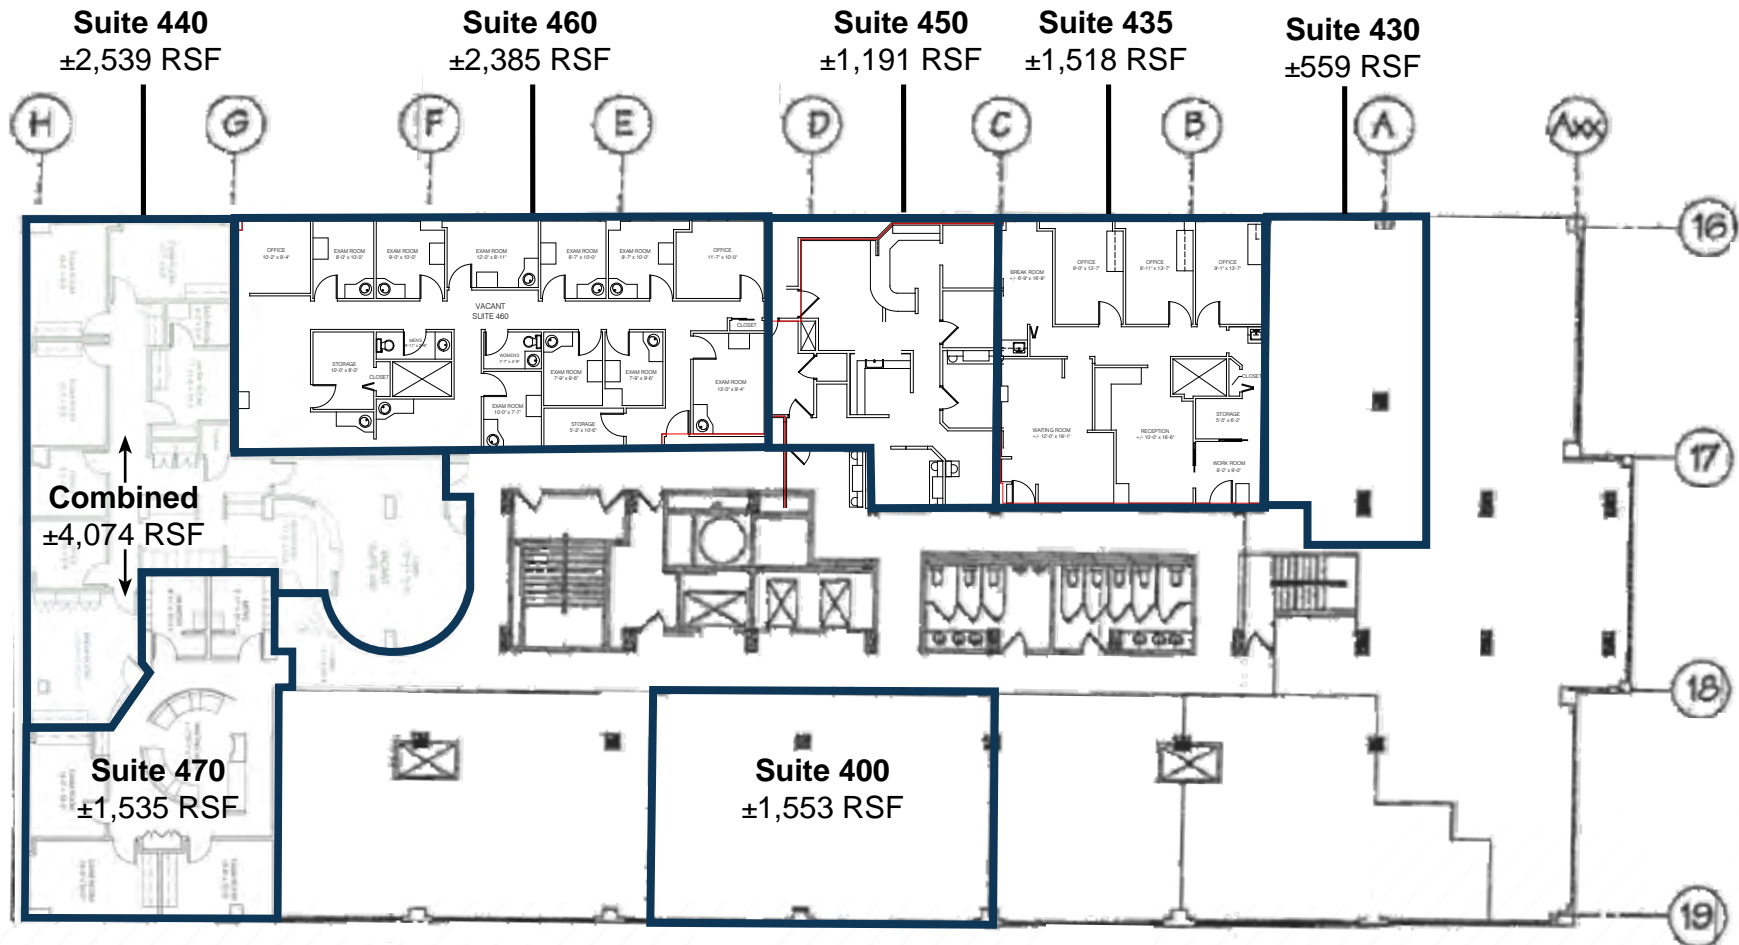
Suite 440
±2,539 RSF

Suite 460
±2,385 RSF

Suite 450
±1,191 RSF

Suite 435
±1,518 RSF

Suite 430
±559 RSF

H G F E D C B A Axx

16 17 18 19

OFFICE
EXAM ROOM
EXAM ROOM
EXAM ROOM
EXAM ROOM
EXAM ROOM
OFFICE

VACANT
SUITE 460

CLOSET
STORAGE
CLOSET
MEN'S
WOMEN'S
EXAM ROOM
EXAM ROOM
EXAM ROOM
EXAM ROOM
STORAGE

BREAK ROOM
OFFICE
OFFICE
OFFICE
CLOSET
STORAGE
WAITING ROOM
RECEPTION
WORK ROOM

Combined
±4,074 RSF

Suite 470
±1,535 RSF

Suite 400
±1,553 RSF